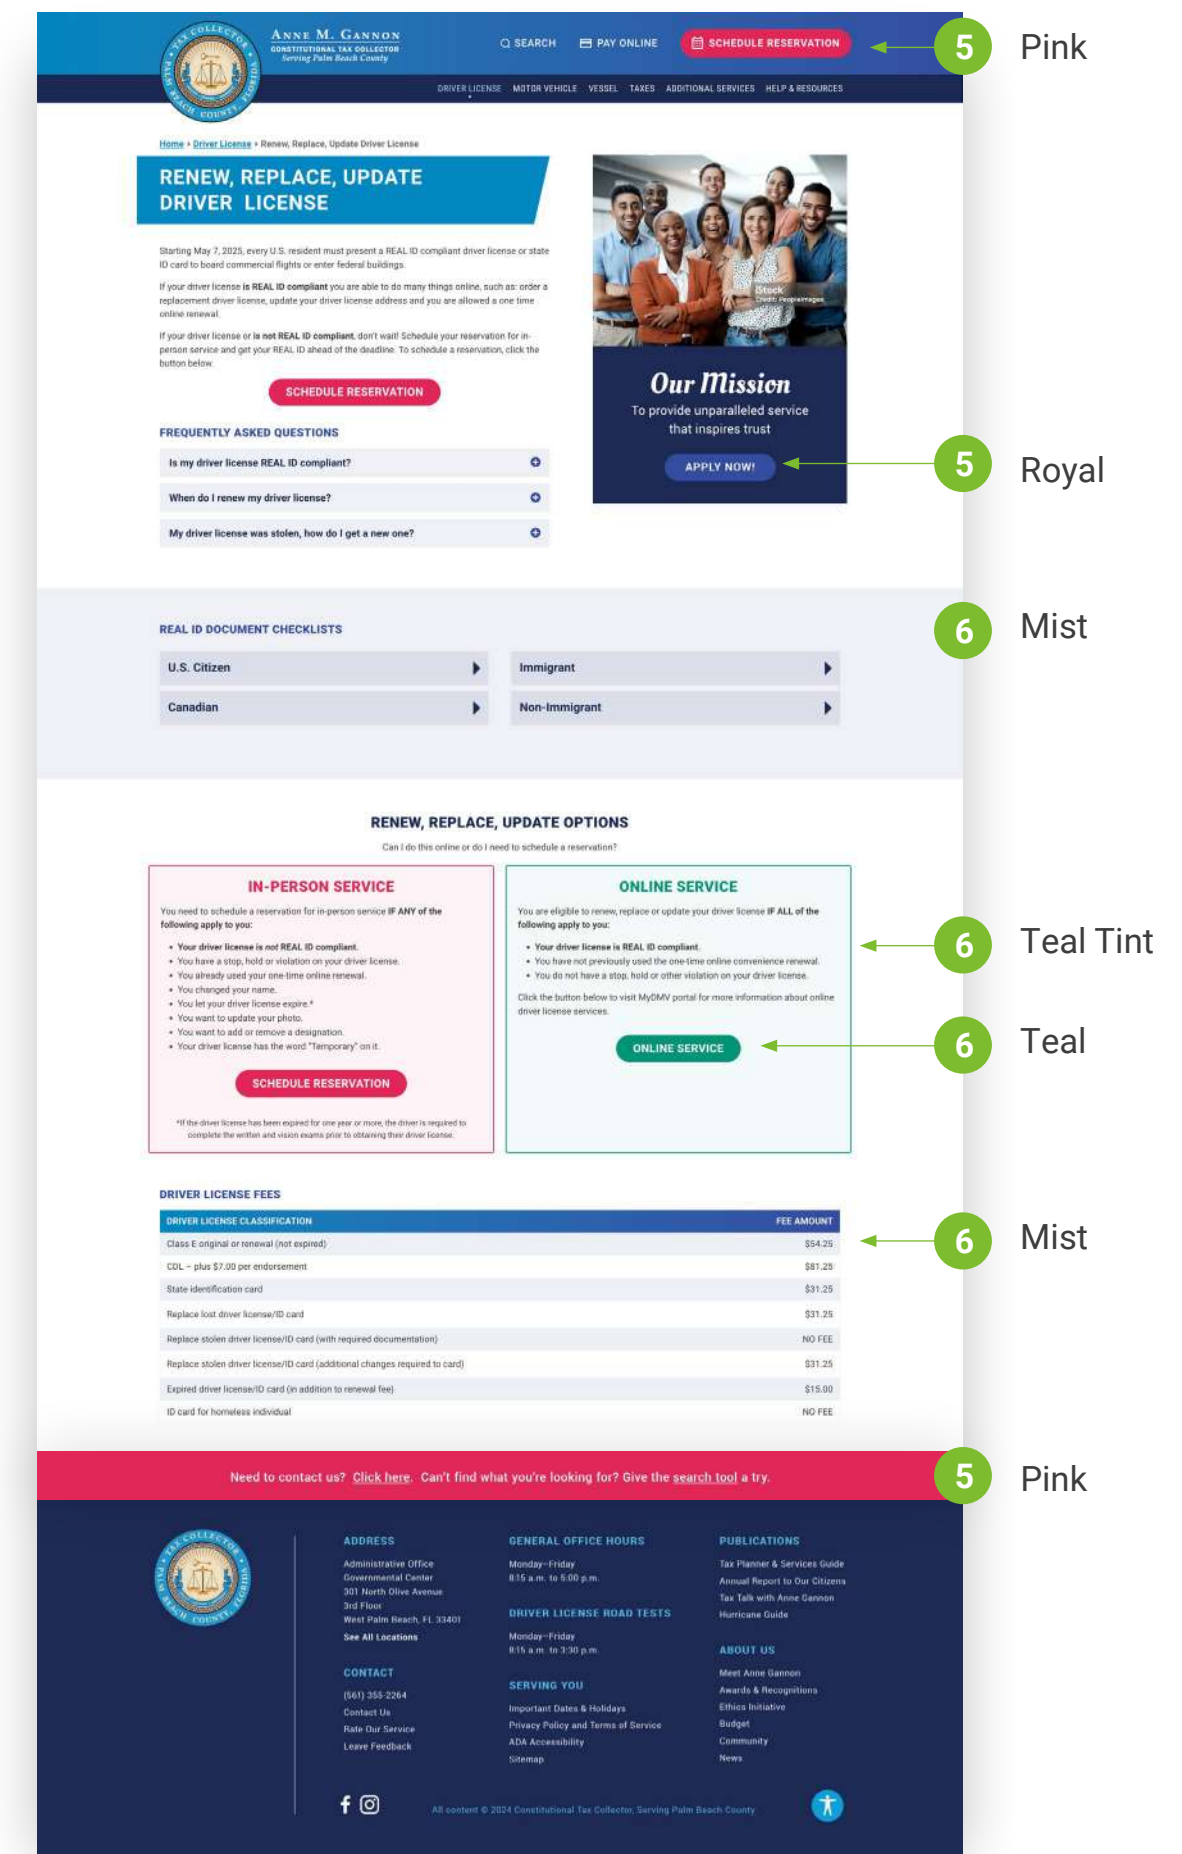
TAX COLLECTOR PALM BEACH COUNTY FLORIDA

ANNE M. GANNON
CONSTITUTIONAL TAX COLLECTOR
Serving Palm Beach County

SEARCH PAY ONLINE SCHEDULE RESERVATION

5 Pink

DRIVER LICENSE MOTOR VEHICLE VESSEL TAXES ADDITIONAL SERVICES HELP & RESOURCES

Home › Driver License › Renew, Replace, Update Driver License

RENEW, REPLACE, UPDATE DRIVER LICENSE

Starting May 7, 2025, every U.S. resident must present a REAL ID compliant driver license or state ID card to board commercial flights or enter federal buildings.

If your driver license is REAL ID compliant you are able to do many things online, such as: order a replacement driver license, update your driver license address and you are allowed a one time online renewal.

If your driver license or is not REAL ID compliant, don't wait! Schedule your reservation for in-person service and get your REAL ID ahead of the deadline. To schedule a reservation, click the button below.

SCHEDULE RESERVATION

FREQUENTLY ASKED QUESTIONS

Is my driver license REAL ID compliant?

When do I renew my driver license?

My driver license was stolen, how do I get a new one?

iStock Credit: PeopleImages

Our Mission
To provide unparalleled service that inspires trust

APPLY NOW!

5 Royal

REAL ID DOCUMENT CHECKLISTS

6 Mist

U.S. Citizen
Immigrant
Canadian
Non-Immigrant

RENEW, REPLACE, UPDATE OPTIONS
Can I do this online or do I need to schedule a reservation?

IN-PERSON SERVICE

You need to schedule a reservation for in-person service IF ANY of the following apply to you:

• Your driver license is not REAL ID compliant.
• You have a stop, hold or violation on your driver license.
• You already used your one-time online renewal.
• You changed your name.
• You let your driver license expire.*
• You want to update your photo.
• You want to add or remove a designation.
• Your driver license has the word "Temporary" on it.

SCHEDULE RESERVATION

*If the driver license has been expired for one year or more, the driver is required to complete the written and vision exams prior to obtaining their driver license.

ONLINE SERVICE

You are eligible to renew, replace or update your driver license IF ALL of the following apply to you:

• Your driver license is REAL ID compliant.
• You have not previously used the one-time online convenience renewal.
• You do not have a stop, hold or other violation on your driver license.

Click the button below to visit MyDMV portal for more information about online driver license services.

ONLINE SERVICE

6 Teal Tint

6 Teal

DRIVER LICENSE FEES

| DRIVER LICENSE CLASSIFICATION | FEE AMOUNT |
|---|---|
| Class E original or renewal (not expired) | $54.25 |
| CDL – plus $7.00 per endorsement | $81.25 |
| State identification card | $31.25 |
| Replace lost driver license/ID card | $31.25 |
| Replace stolen driver license/ID card (with required documentation) | NO FEE |
| Replace stolen driver license/ID card (additional changes required to card) | $31.25 |
| Expired driver license/ID card (in addition to renewal fee) | $15.00 |
| ID card for homeless individual | NO FEE |

6 Mist

Need to contact us? Click here. Can't find what you're looking for? Give the search tool a try.

5 Pink

ADDRESS
Administrative Office
Governmental Center
301 North Olive Avenue
3rd Floor
West Palm Beach, FL 33401
See All Locations

CONTACT
(561) 355-2264
Contact Us
Rate Our Service
Leave Feedback

GENERAL OFFICE HOURS
Monday–Friday
8:15 a.m. to 5:00 p.m.

DRIVER LICENSE ROAD TESTS
Monday–Friday
8:15 a.m. to 3:30 p.m.

SERVING YOU
Important Dates & Holidays
Privacy Policy and Terms of Service
ADA Accessibility
Sitemap

PUBLICATIONS
Tax Planner & Services Guide
Annual Report to Our Citizens
Tax Talk with Anne Gannon
Hurricane Guide

ABOUT US
Meet Anne Gannon
Awards & Recognitions
Ethics Initiative
Budget
Community
News

All content © 2024 Constitutional Tax Collector, Serving Palm Beach County